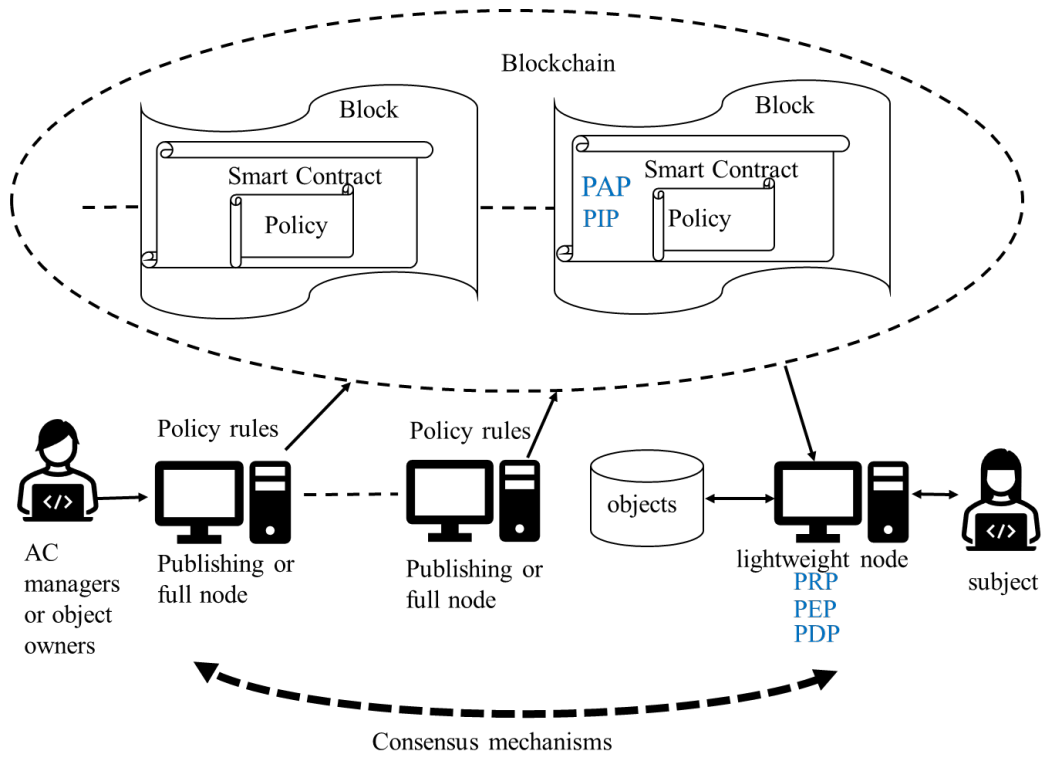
Blockchain

Block

Smart Contract

Policy

Block

PAP
PIP

Smart Contract

Policy

Policy rules

Policy rules

AC managers or object owners

Publishing or full node

Publishing or full node

objects

lightweight node
PRP
PEP
PDP

subject

Consensus mechanisms